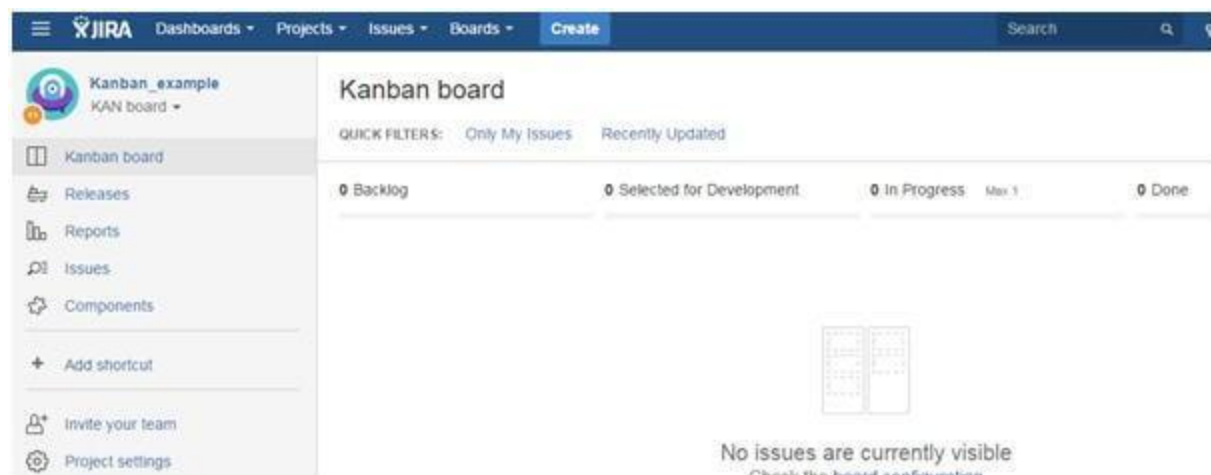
JIRA Dashboards ▾ Projects ▾ Issues ▾ Boards ▾ Create Search

Kanban_example
KAN board ▾

Kanban board
Releases
Reports
Issues
Components

Add shortcut

Invite your team
Project settings

Kanban board

QUICK FILTERS: Only My Issues Recently Updated

0 Backlog

0 Selected for Development

0 In Progress Max 1

0 Done

No issues are currently visible
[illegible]